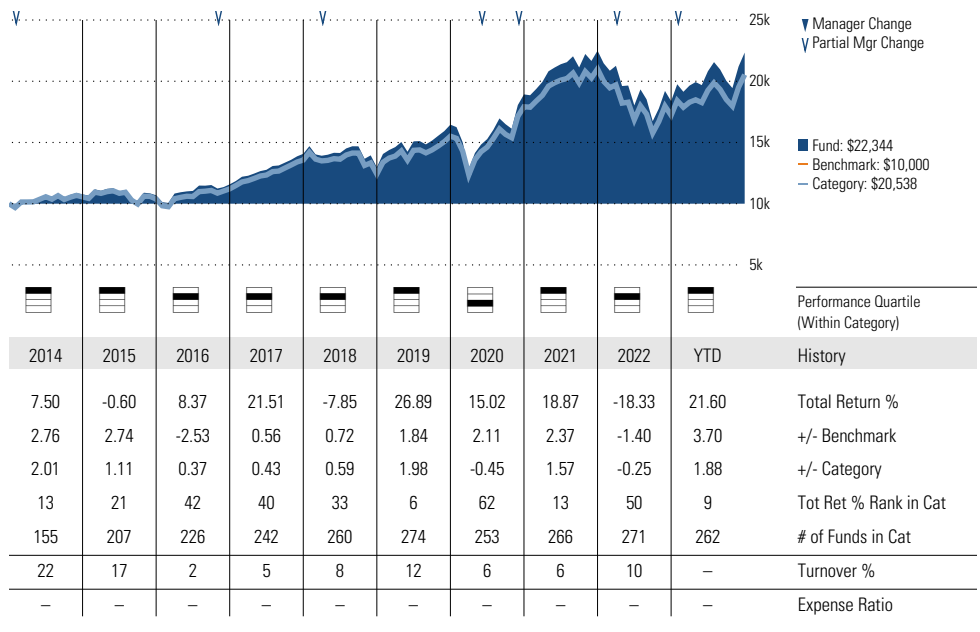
25k
20k
15k
10k
5k

Manager Change
Partial Mgr Change

Fund: $22,344
Benchmark: $10,000
Category: $20,538

Performance Quartile (Within Category)

| 2014 | 2015 | 2016 | 2017 | 2018 | 2019 | 2020 | 2021 | 2022 | YTD | History |
|---|---|---|---|---|---|---|---|---|---|---|
| 7.50 | -0.60 | 8.37 | 21.51 | -7.85 | 26.89 | 15.02 | 18.87 | -18.33 | 21.60 | Total Return % |
| 2.76 | 2.74 | -2.53 | 0.56 | 0.72 | 1.84 | 2.11 | 2.37 | -1.40 | 3.70 | +/- Benchmark |
| 2.01 | 1.11 | 0.37 | 0.43 | 0.59 | 1.98 | -0.45 | 1.57 | -0.25 | 1.88 | +/- Category |
| 13 | 21 | 42 | 40 | 33 | 6 | 62 | 13 | 50 | 9 | Tot Ret % Rank in Cat |
| 155 | 207 | 226 | 242 | 260 | 274 | 253 | 266 | 271 | 262 | # of Funds in Cat |
| 22 | 17 | 2 | 5 | 8 | 12 | 6 | 6 | 10 | – | Turnover % |
| – | – | – | – | – | – | – | – | – | – | Expense Ratio |